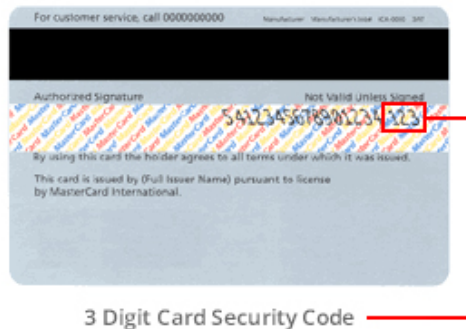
For customer service, call 0000000000 Manufacturer Manufacturer's Ideal ICA-0000 3/97

Authorized Signature Not Valid Unless Signed

5412345678901234 123

By using this card the holder agrees to all terms under which it was issued.

This card is issued by (Full Issuer Name) pursuant to license by MasterCard International.

3 Digit Card Security Code